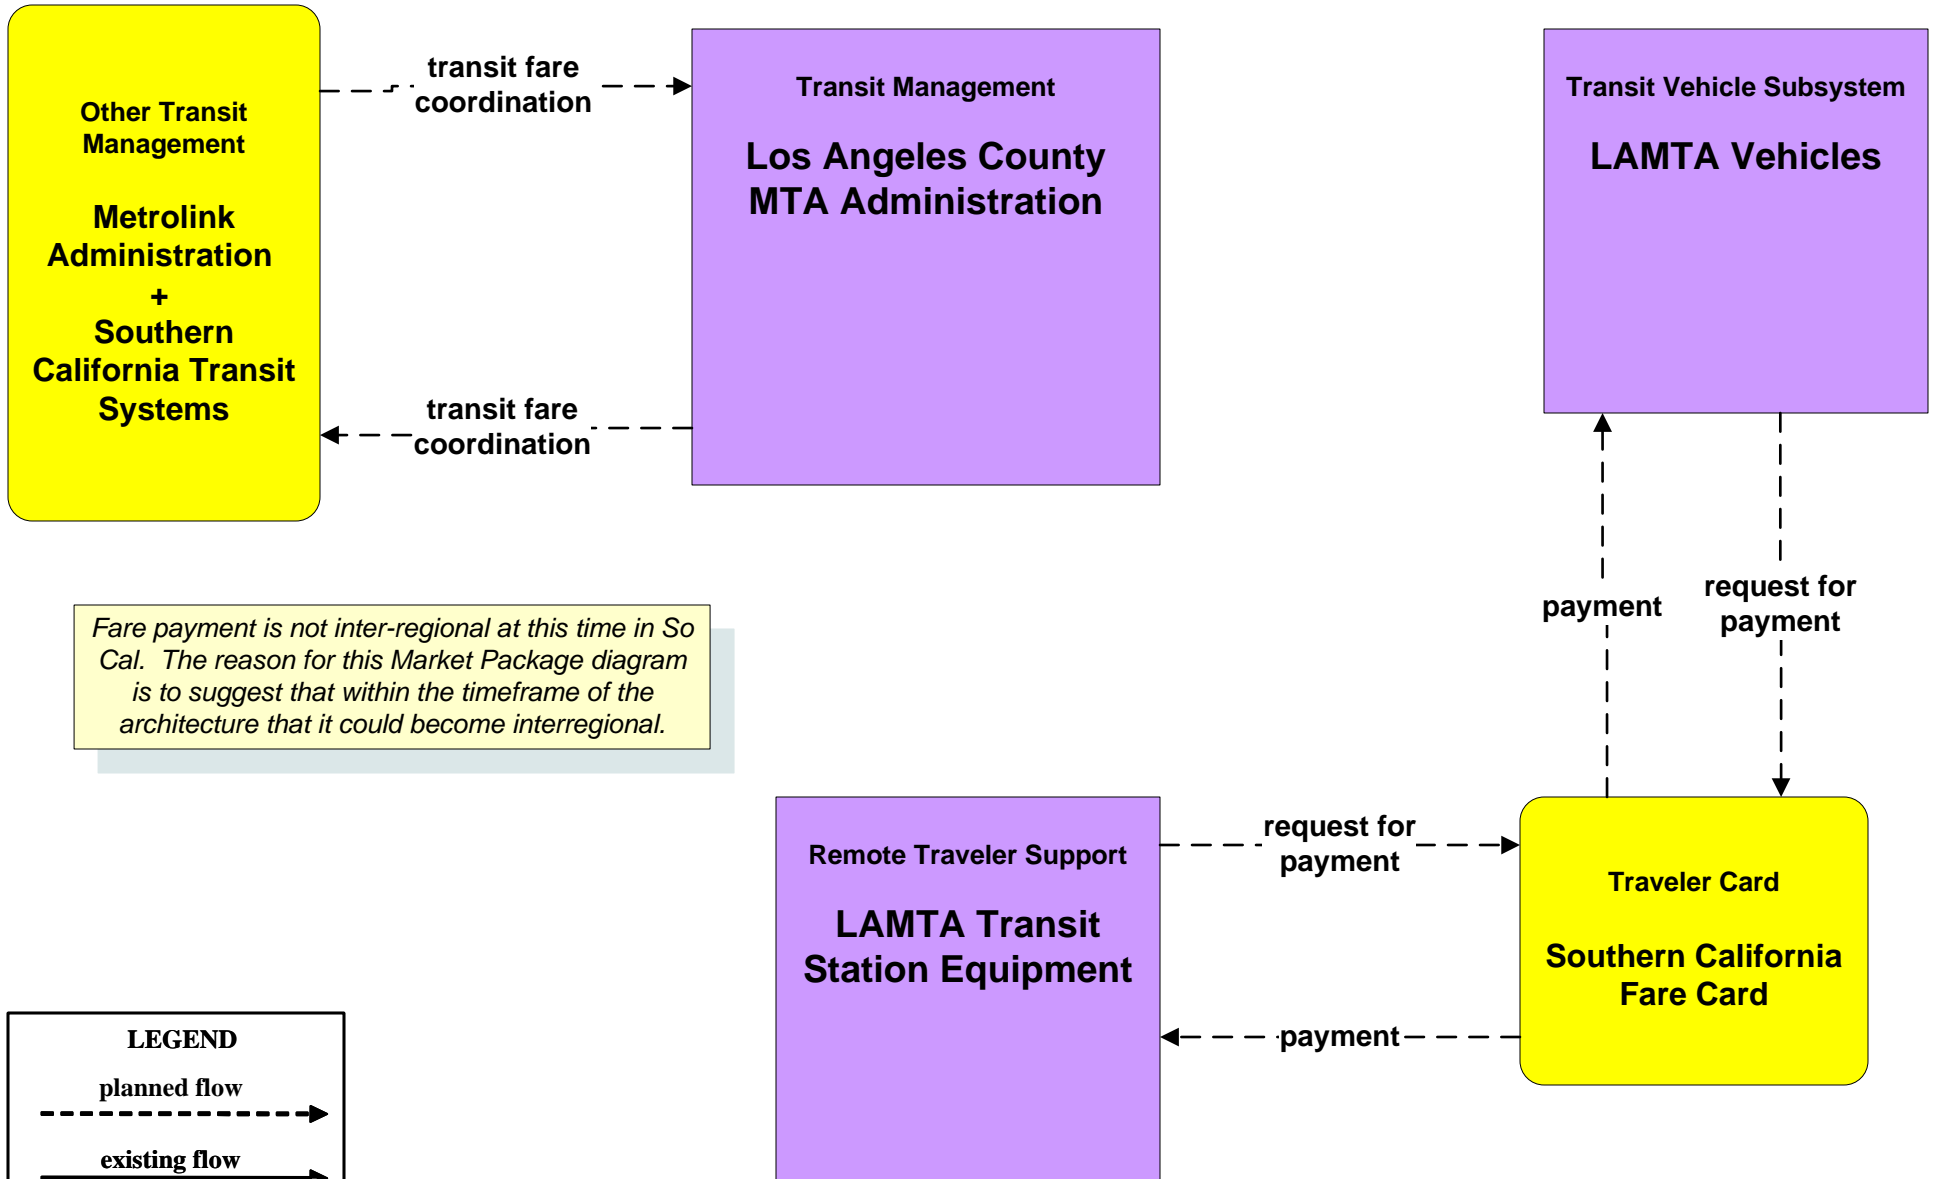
Other Transit Management

Metrolink Administration + Southern California Transit Systems

transit fare coordination

Transit Management

Los Angeles County MTA Administration

Transit Vehicle Subsystem

LAMTA Vehicles

transit fare coordination

payment

request for payment

Fare payment is not inter-regional at this time in So Cal. The reason for this Market Package diagram is to suggest that within the timeframe of the architecture that it could become interregional.

Remote Traveler Support

LAMTA Transit Station Equipment

request for payment

Traveler Card

Southern California Fare Card

payment

LEGEND

planned flow

existing flow